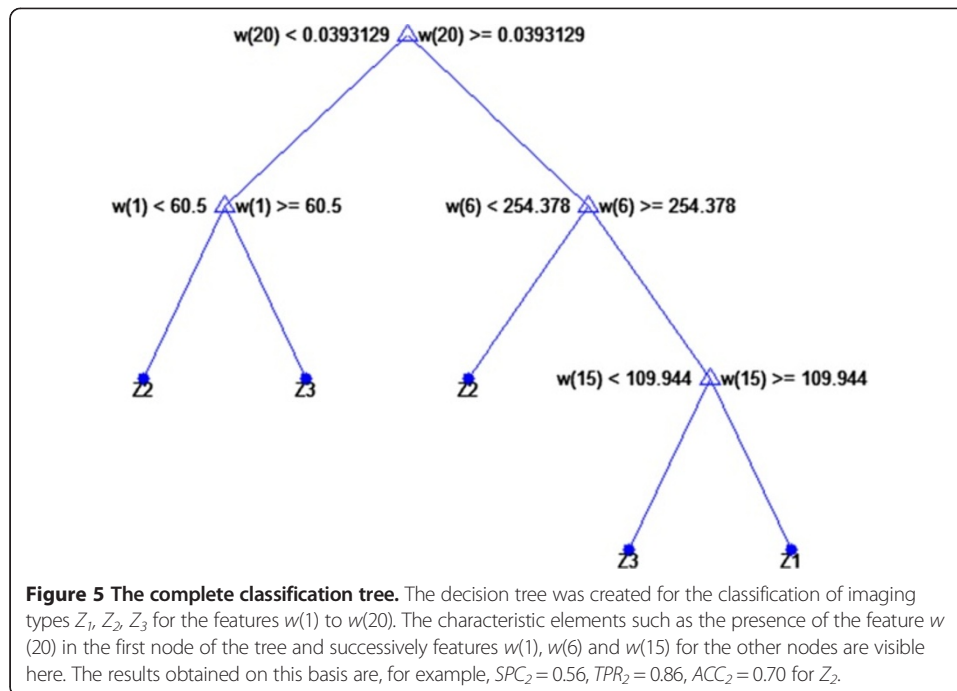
w(20) < 0.0393129 w(20) >= 0.0393129

w(1) < 60.5 w(1) >= 60.5

w(6) < 254.378 w(6) >= 254.378

Z2

Z3

Z2

w(15) < 109.944 w(15) >= 109.944

Z3

Z1

**Figure 5 The complete classification tree.** The decision tree was created for the classification of imaging types $Z_1$, $Z_2$, $Z_3$ for the features $w$(1) to $w$(20). The characteristic elements such as the presence of the feature $w$ (20) in the first node of the tree and successively features $w$(1), $w$(6) and $w$(15) for the other nodes are visible here. The results obtained on this basis are, for example, $SPC_2 = 0.56$, $TPR_2 = 0.86$, $ACC_2 = 0.70$ for $Z_2$.